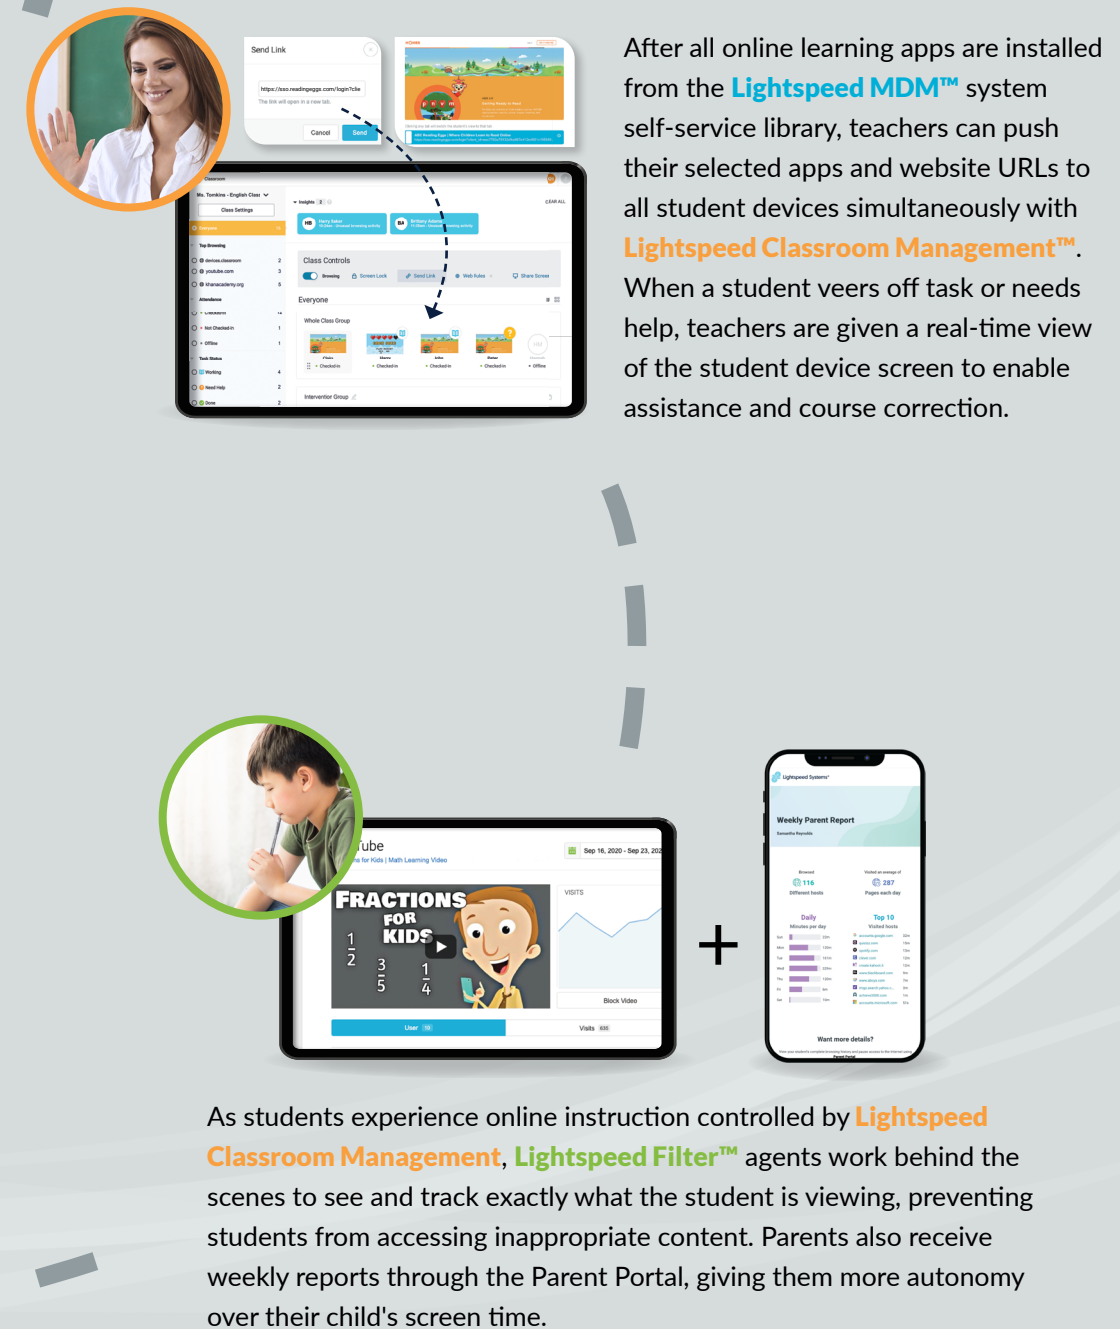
Send Link

https://sso.readingeggs.com/login?clie

The link will open in a new tab.

Cancel Send

Classroom

Ms. Tomkins - English Class

Class Settings

Everyone

Top Browsing

devices.classroom

youtube.com

khanacademy.org

Attendance

Not Checked-in

Offline

Task Status

Working

Need Help

Done

Insights

CLEAR ALL

Class Controls

Browsing

Screen Lock

Send Link

Web Rules

Share Screen

Everyone

Whole Class Group

Checked-in

Checked-in

Checked-in

Checked-in

Offline

Intervention Group

After all online learning apps are installed from the Lightspeed MDM™ system self-service library, teachers can push their selected apps and website URLs to all student devices simultaneously with Lightspeed Classroom Management™. When a student veers off task or needs help, teachers are given a real-time view of the student device screen to enable assistance and course correction.

Tube

ne for Kids | Math Learning Video

Sep 16, 2020 - Sep 23, 202

FRACTIONS FOR KIDS

$\frac{1}{2}$ $\frac{3}{5}$ $\frac{1}{4}$

VISITS

Block Video

User

Visits

+

Lightspeed Systems

Weekly Parent Report

116

Different hosts

287

Pages each day

Daily

Minutes per day

Top 10

Visited hosts

Want more details?

As students experience online instruction controlled by Lightspeed Classroom Management, Lightspeed Filter™ agents work behind the scenes to see and track exactly what the student is viewing, preventing students from accessing inappropriate content. Parents also receive weekly reports through the Parent Portal, giving them more autonomy over their child's screen time.